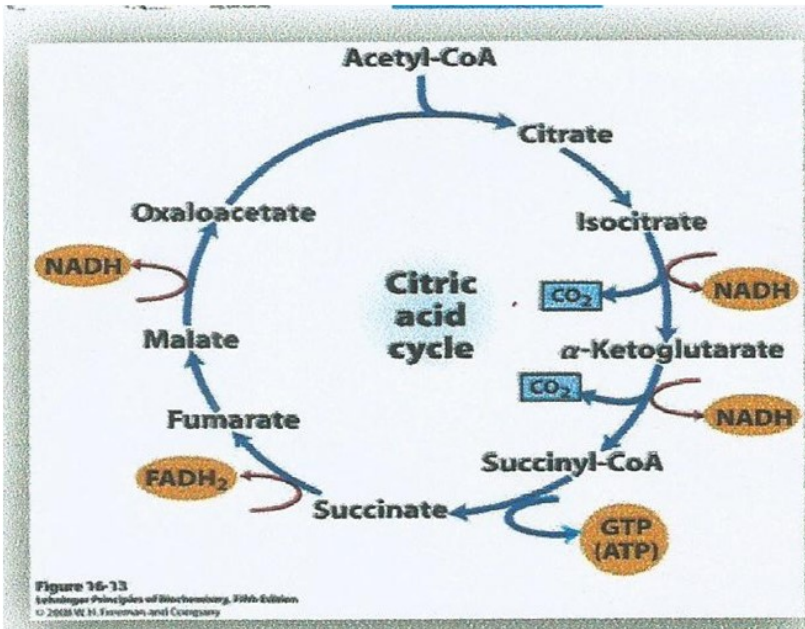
Acetyl-CoA

Citrate

Isocitrate

$CO_2$

NADH

$\alpha$-Ketoglutarate

$CO_2$

NADH

Succinyl-CoA

GTP (ATP)

Succinate

$FADH_2$

Fumarate

Malate

NADH

Oxaloacetate

Citric acid cycle

Figure 16-13
Lehninger Principles of Biochemistry, Fifth Edition
© 2008 W. H. Freeman and Company